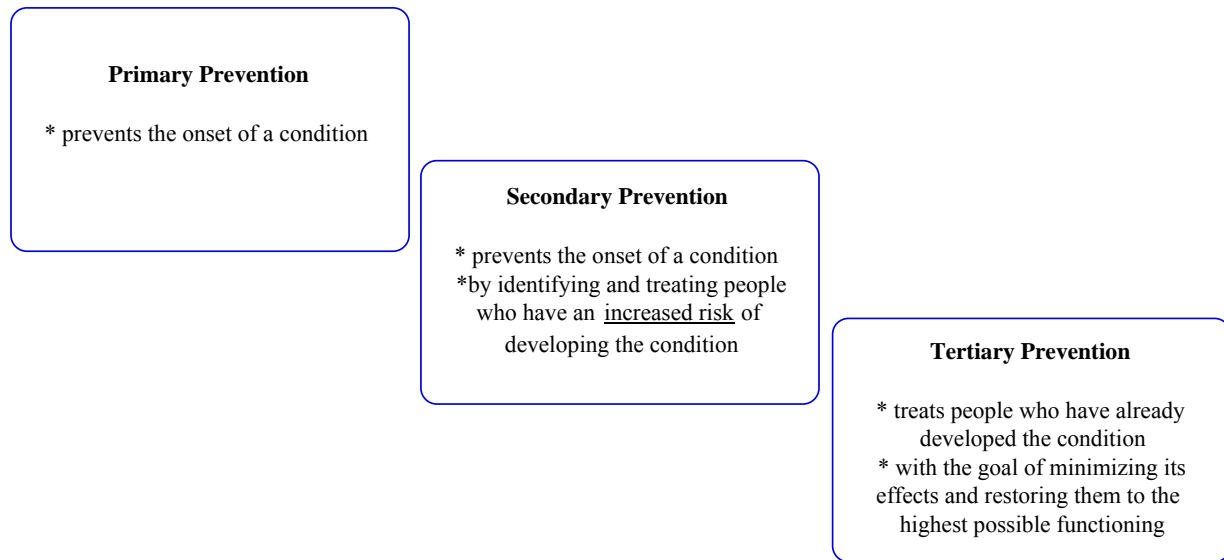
**Primary Prevention**

* prevents the onset of a condition

**Secondary Prevention**

* prevents the onset of a condition
*by identifying and treating people who have an increased risk of developing the condition

**Tertiary Prevention**

* treats people who have already developed the condition
* with the goal of minimizing its effects and restoring them to the highest possible functioning